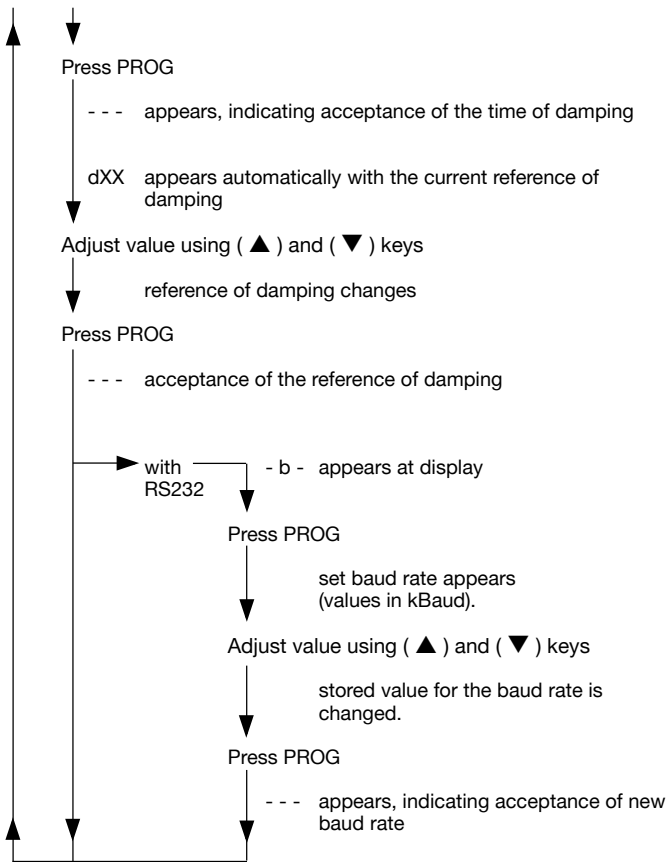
Press PROG

- - - appears, indicating acceptance of the time of damping

dXX appears automatically with the current reference of damping

Adjust value using ( ▲ ) and ( ▼ ) keys

reference of damping changes

Press PROG

- - - acceptance of the reference of damping

with RS232

- b - appears at display

Press PROG

set baud rate appears (values in kBaud).

Adjust value using ( ▲ ) and ( ▼ ) keys

stored value for the baud rate is changed.

Press PROG

- - - appears, indicating acceptance of new baud rate